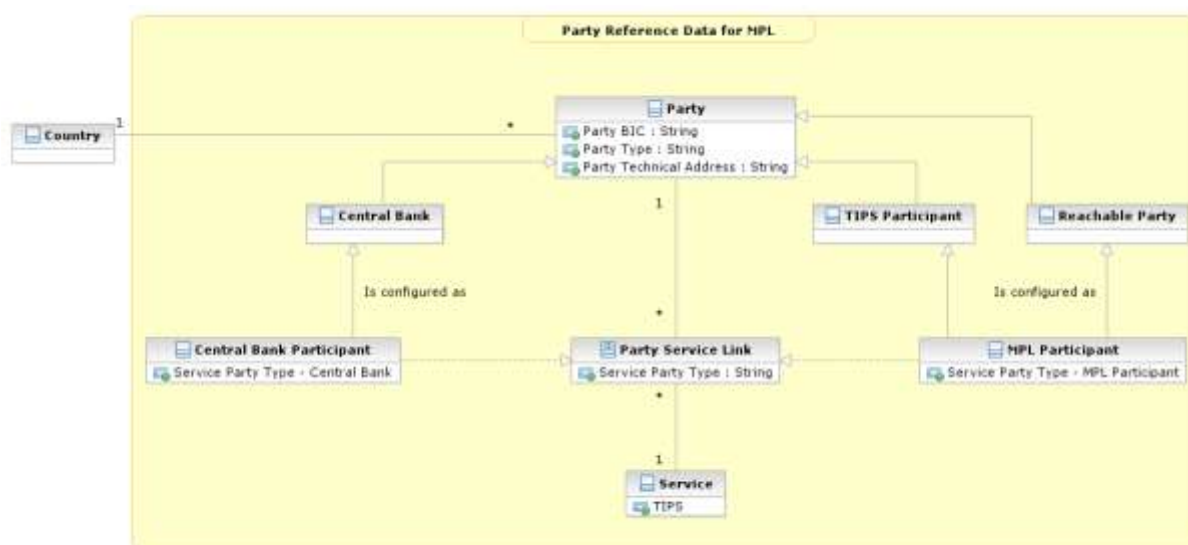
Party Reference Data for MPL

Country

1

*

Party
Party BIC : String
Party Type : String
Party Technical Address : String

Central Bank

1

TIPS Participant

Reachable Party

Is configured as

Is configured as

*

Central Bank Participant
Service Party Type - Central Bank

Party Service Link
Service Party Type : String

MPL Participant
Service Party Type - MPL Participant

*

1

Service
TIPS